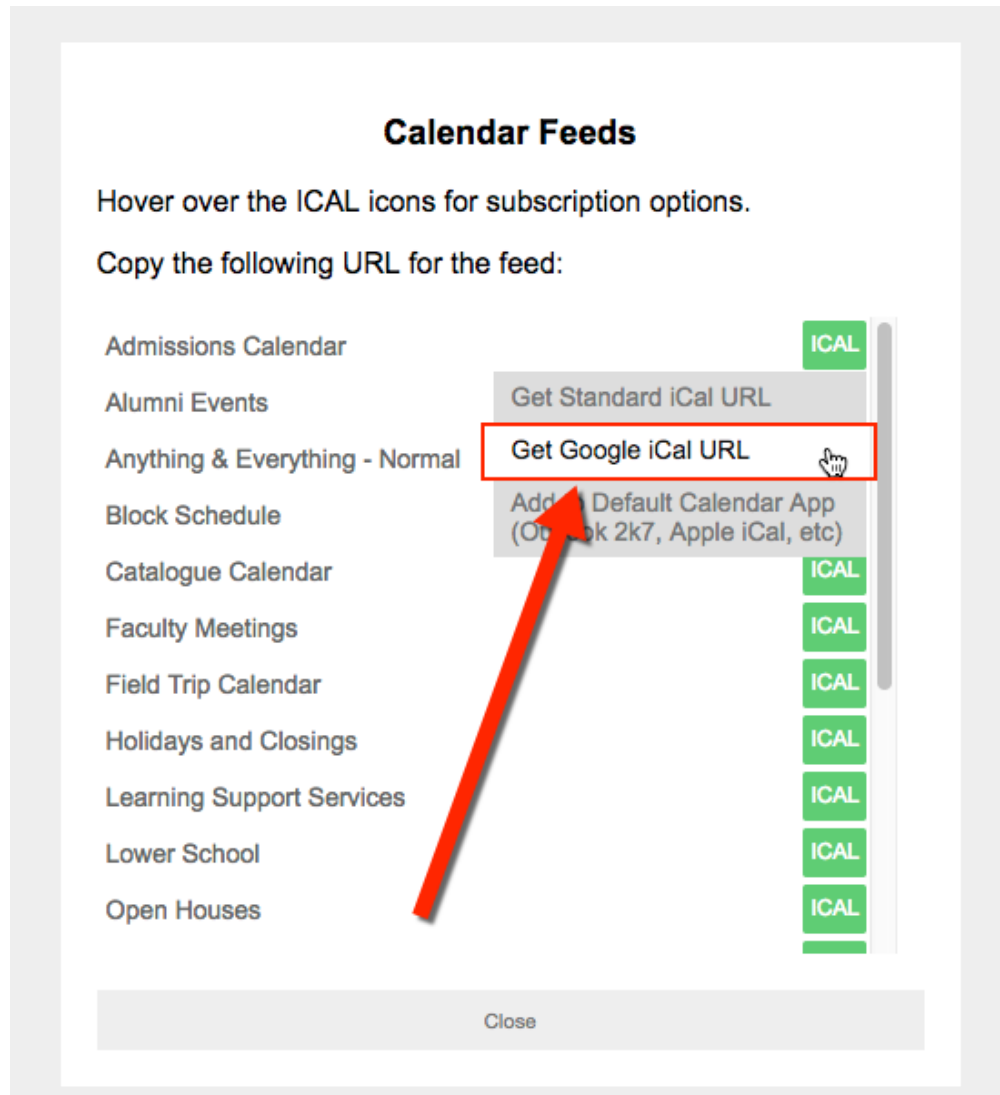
Calendar Feeds

Hover over the ICAL icons for subscription options.

Copy the following URL for the feed:

Admissions Calendar ICAL

Alumni Events

Anything & Everything - Normal

Block Schedule

Catalogue Calendar ICAL

Faculty Meetings ICAL

Field Trip Calendar ICAL

Holidays and Closings ICAL

Learning Support Services ICAL

Lower School ICAL

Open Houses ICAL

Get Standard iCal URL

Get Google iCal URL

Add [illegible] Default Calendar App (Ou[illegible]ok 2k7, Apple iCal, etc)

Close